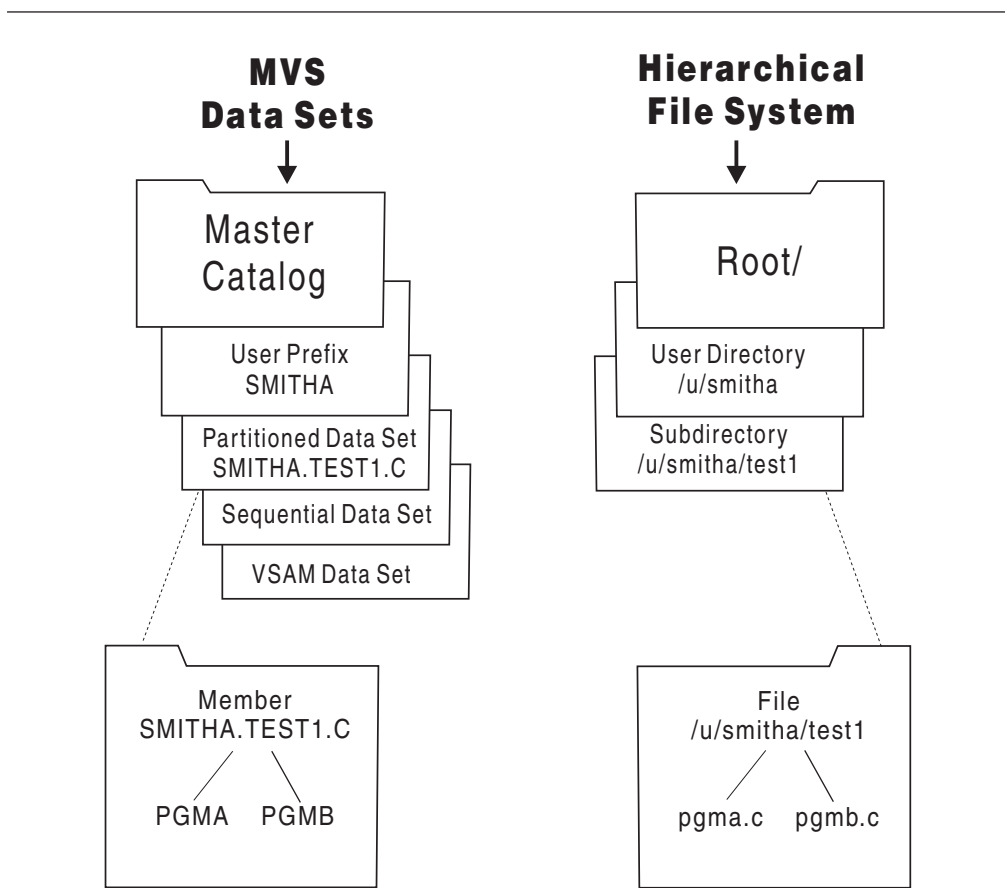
MVS Data Sets

Master Catalog

User Prefix SMITHA

Partitioned Data Set SMITHA.TEST1.C

Sequential Data Set

VSAM Data Set

Member SMITHA.TEST1.C

PGMA

PGMB

Hierarchical File System

Root/

User Directory /u/smitha

Subdirectory /u/smitha/test1

File /u/smitha/test1

pgma.c

pgmb.c